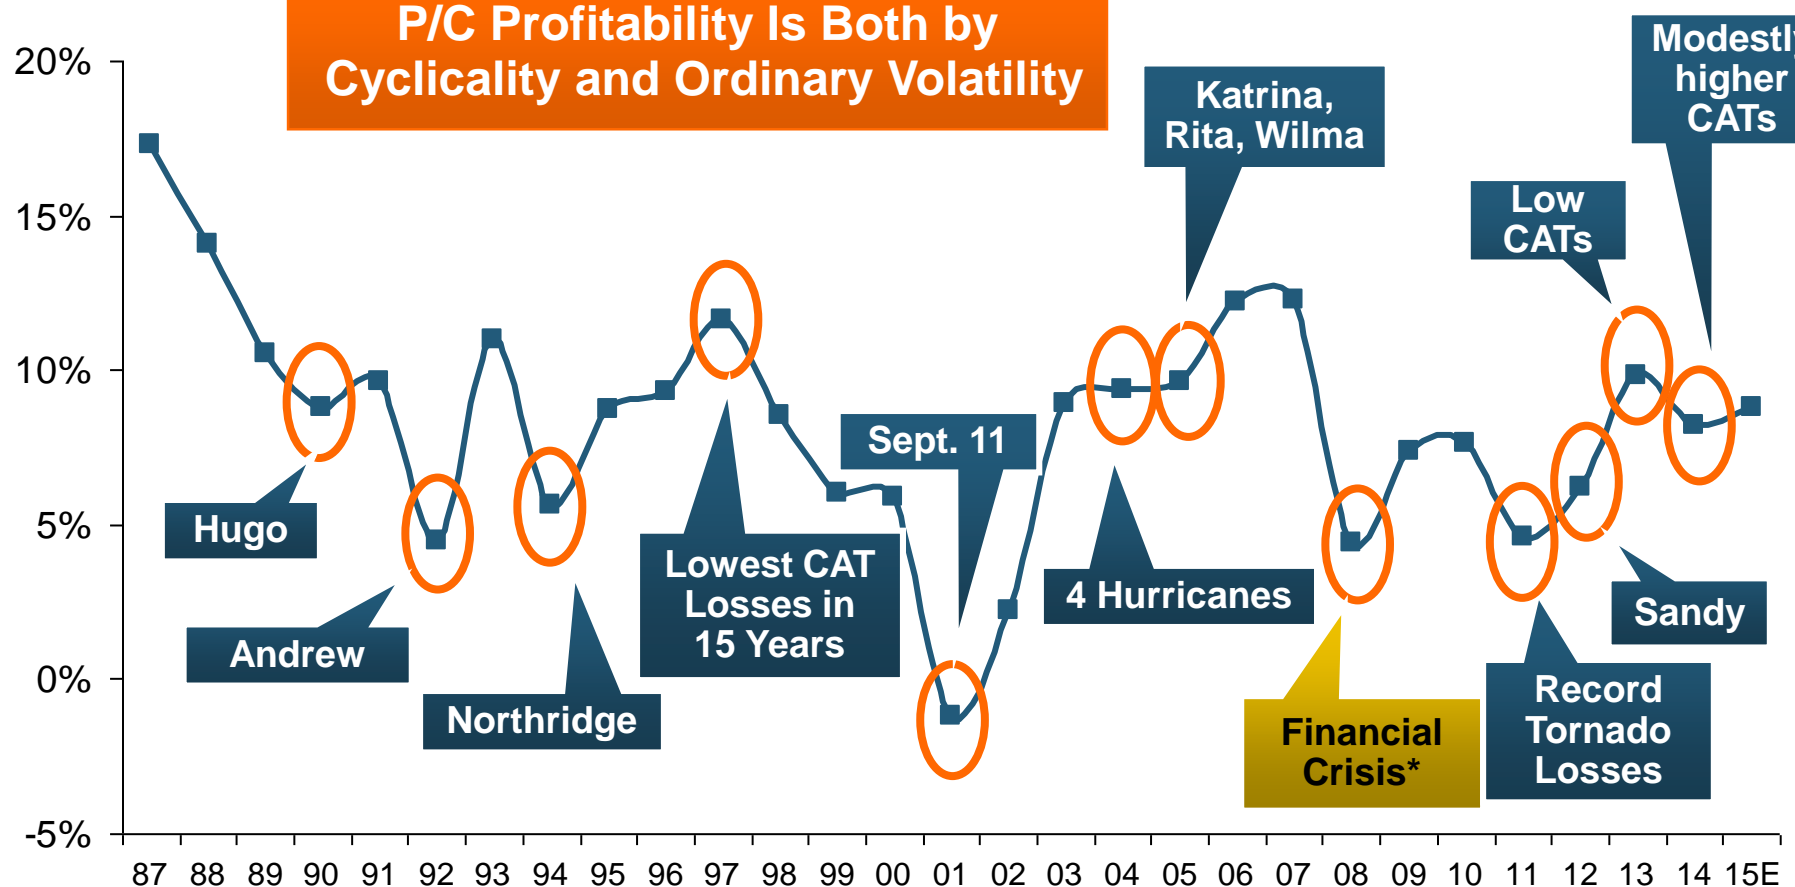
P/C Profitability Is Both by Cyclicality and Ordinary Volatility

20%
15%
10%
5%
0%
-5%

Hugo
Andrew
Northridge
Lowest CAT Losses in 15 Years
Sept. 11
4 Hurricanes
Katrina, Rita, Wilma
Financial Crisis*
Low CATs
Record Tornado Losses
Sandy
Modestly higher CATs

87 88 89 90 91 92 93 94 95 96 97 98 99 00 01 02 03 04 05 06 07 08 09 10 11 12 13 14 15E